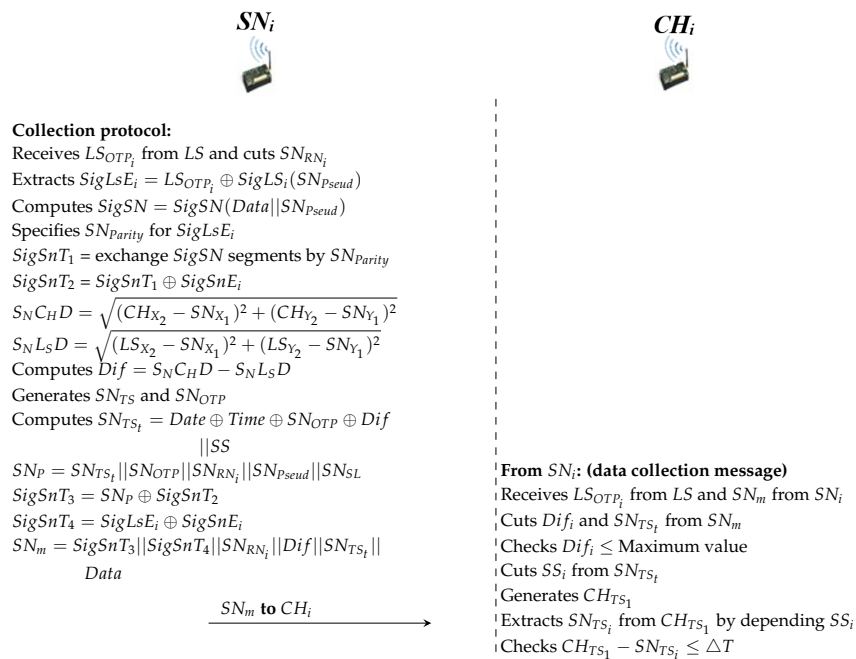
$SN_i$

$CH_i$

**Collection protocol:**
Receives $LS_{OTP_i}$ from $LS$ and cuts $SN_{RN_i}$
Extracts $SigLsE_i = LS_{OTP_i} \oplus SigLS_i(SN_{Pseud})$
Computes $SigSN = SigSN(Data||SN_{Pseud})$
Specifies $SN_{Parity}$ for $SigLsE_i$
$SigSnT_1$ = exchange $SigSN$ segments by $SN_{Parity}$
$SigSnT_2 = SigSnT_1 \oplus SigSnE_i$
$S_NC_HD = \sqrt{(CH_{X_2} - SN_{X_1})^2 + (CH_{Y_2} - SN_{Y_1})^2}$
$S_NL_SD = \sqrt{(LS_{X_2} - SN_{X_1})^2 + (LS_{Y_2} - SN_{Y_1})^2}$
Computes $Dif = S_NC_HD - S_NL_SD$
Generates $SN_{TS}$ and $SN_{OTP}$
Computes $SN_{TS_t} = Date \oplus Time \oplus SN_{OTP} \oplus Dif ||SS$
$SN_P = SN_{TS_t}||SN_{OTP}||SN_{RN_i}||SN_{Pseud}||SN_{SL}$
$SigSnT_3 = SN_P \oplus SigSnT_2$
$SigSnT_4 = SigLsE_i \oplus SigSnE_i$
$SN_m = SigSnT_3||SigSnT_4||SN_{RN_i}||Dif||SN_{TS_t}|| Data$

$SN_m$ **to** $CH_i$

**From** $SN_i$**: (data collection message)**
Receives $LS_{OTP_i}$ from $LS$ and $SN_m$ from $SN_i$
Cuts $Dif_i$ and $SN_{TS_t}$ from $SN_m$
Checks $Dif_i \leq$ Maximum value
Cuts $SS_i$ from $SN_{TS_t}$
Generates $CH_{TS_1}$
Extracts $SN_{TS_i}$ from $CH_{TS_1}$ by depending $SS_i$
Checks $CH_{TS_1} - SN_{TS_i} \leq \triangle T$